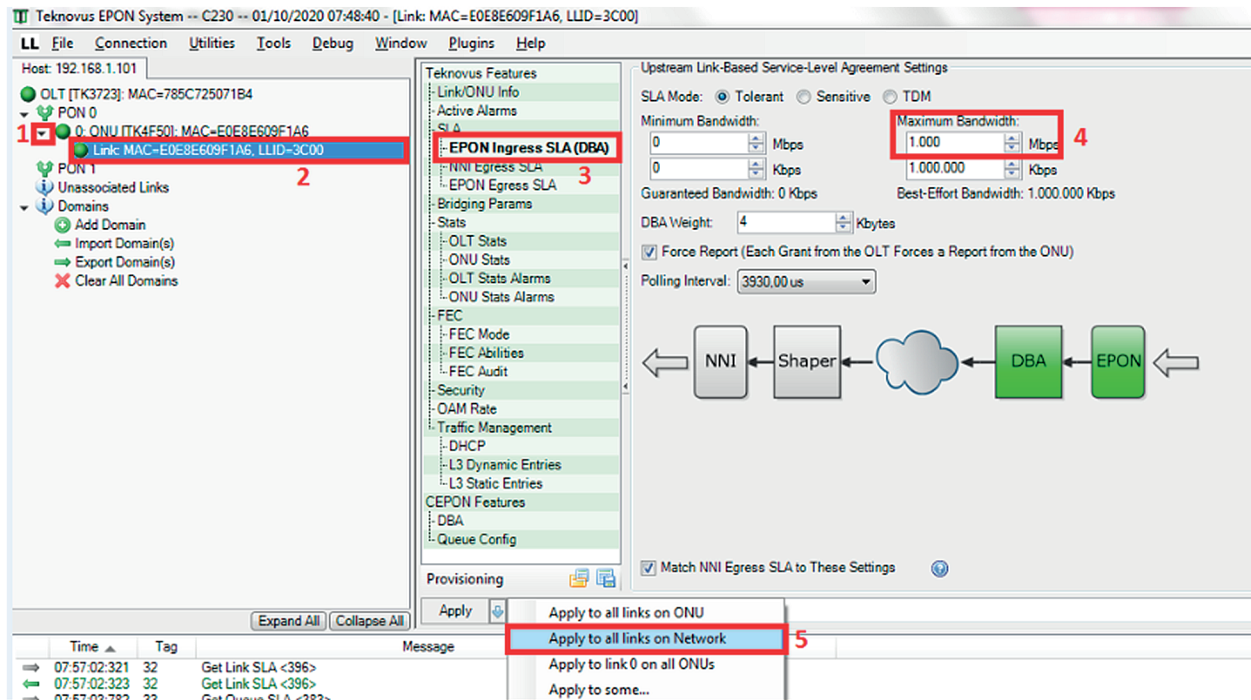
Teknovus EPON System -- C230 -- 01/10/2020 07:48:40 - [Link: MAC=E0E8E609F1A6, LLID=3C00]

LL File Connection Utilities Tools Debug Window Plugins Help

Host: 192.168.1.101

OLT [TK3723]: MAC=785C725071B4
PON 0
1
0: ONU [TK4F50]: MAC=E0E8E609F1A6
Link: MAC=E0E8E609F1A6, LLID=3C00
2
PON 1
Unassociated Links
Domains
Add Domain
Import Domain(s)
Export Domain(s)
Clear All Domains

Expand All Collapse All

Teknovus Features
Link/ONU Info
Active Alarms
SLA
EPON Ingress SLA (DBA)
3
NNI Egress SLA
EPON Egress SLA
Bridging Params
Stats
OLT Stats
ONU Stats
OLT Stats Alarms
ONU Stats Alarms
FEC
FEC Mode
FEC Abilities
FEC Audit
Security
OAM Rate
Traffic Management
DHCP
L3 Dynamic Entries
L3 Static Entries
CEPON Features
DBA
Queue Config

Provisioning

Apply

Upstream Link-Based Service-Level Agreement Settings

SLA Mode: Tolerant Sensitive TDM

Minimum Bandwidth:
0 Mbps
0 Kbps

Maximum Bandwidth:
1.000 Mbps
1.000.000 Kbps
4

Guaranteed Bandwidth: 0 Kbps
Best-Effort Bandwidth: 1.000.000 Kbps

DBA Weight: 4 Kbytes

Force Report (Each Grant from the OLT Forces a Report from the ONU)

Polling Interval: 3930,00 us

NNI
Shaper
DBA
EPON

Match NNI Egress SLA to These Settings

Apply to all links on ONU
Apply to all links on Network
5
Apply to link 0 on all ONUs
Apply to some...

| Time | Tag | Message |
|---|---|---|
| 07:57:02:321 | 32 | Get Link SLA <396> |
| 07:57:02:323 | 32 | Get Link SLA <396> |
| 07:57:02:782 | 32 | Get Queue SLA <383> |